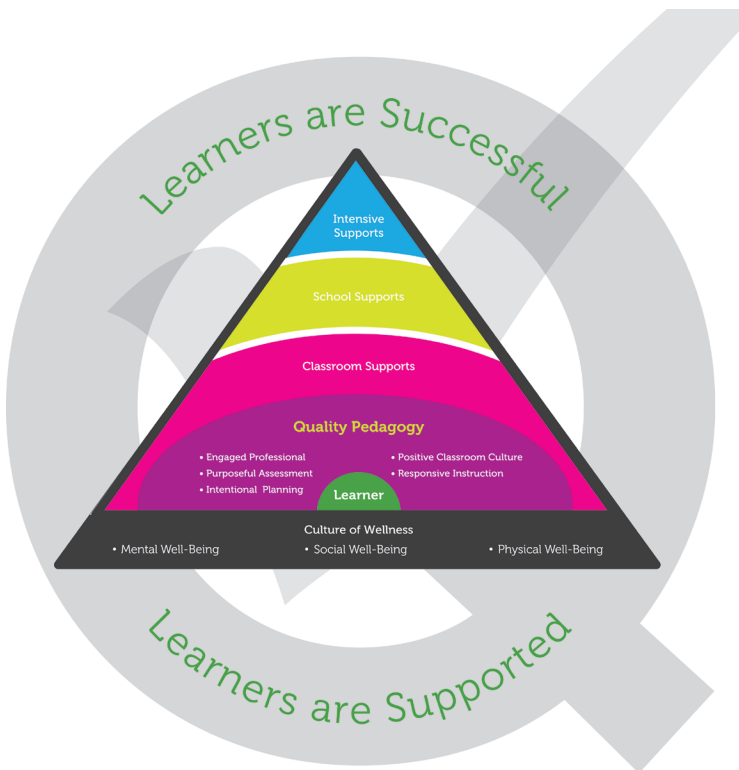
Learners are Successful

Intensive Supports

School Supports

Classroom Supports

Quality Pedagogy

• Engaged Professional
• Purposeful Assessment
• Intentional Planning

• Positive Classroom Culture
• Responsive Instruction

Learner

Culture of Wellness

• Mental Well-Being • Social Well-Being • Physical Well-Being

Learners are Supported